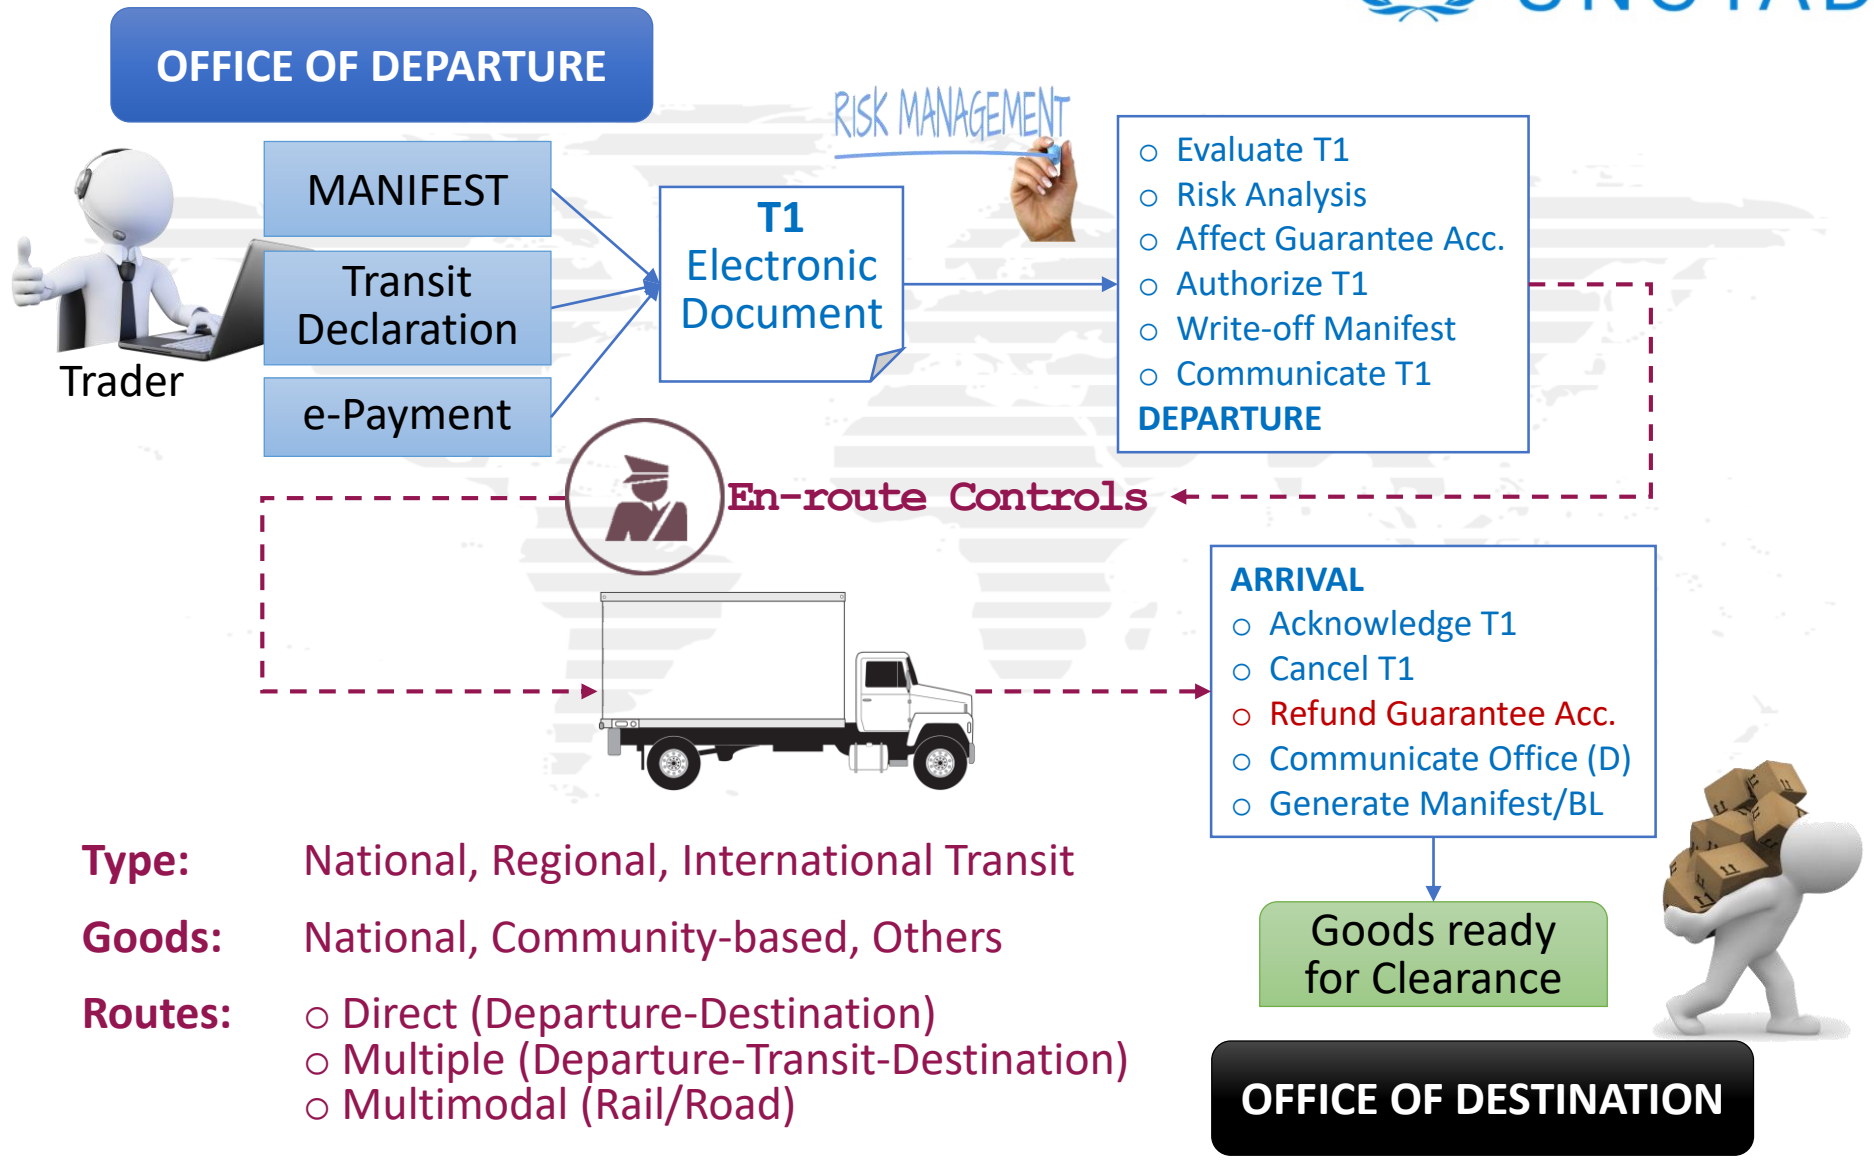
OFFICE OF DEPARTURE

Trader

MANIFEST

Transit Declaration

e-Payment

RISK MANAGEMENT

T1 Electronic Document

○ Evaluate T1
○ Risk Analysis
○ Affect Guarantee Acc.
○ Authorize T1
○ Write-off Manifest
○ Communicate T1
DEPARTURE

En-route Controls

ARRIVAL
○ Acknowledge T1
○ Cancel T1
○ Refund Guarantee Acc.
○ Communicate Office (D)
○ Generate Manifest/BL

Goods ready for Clearance

Type: National, Regional, International Transit

Goods: National, Community-based, Others

Routes: ○ Direct (Departure-Destination)
○ Multiple (Departure-Transit-Destination)
○ Multimodal (Rail/Road)

OFFICE OF DESTINATION